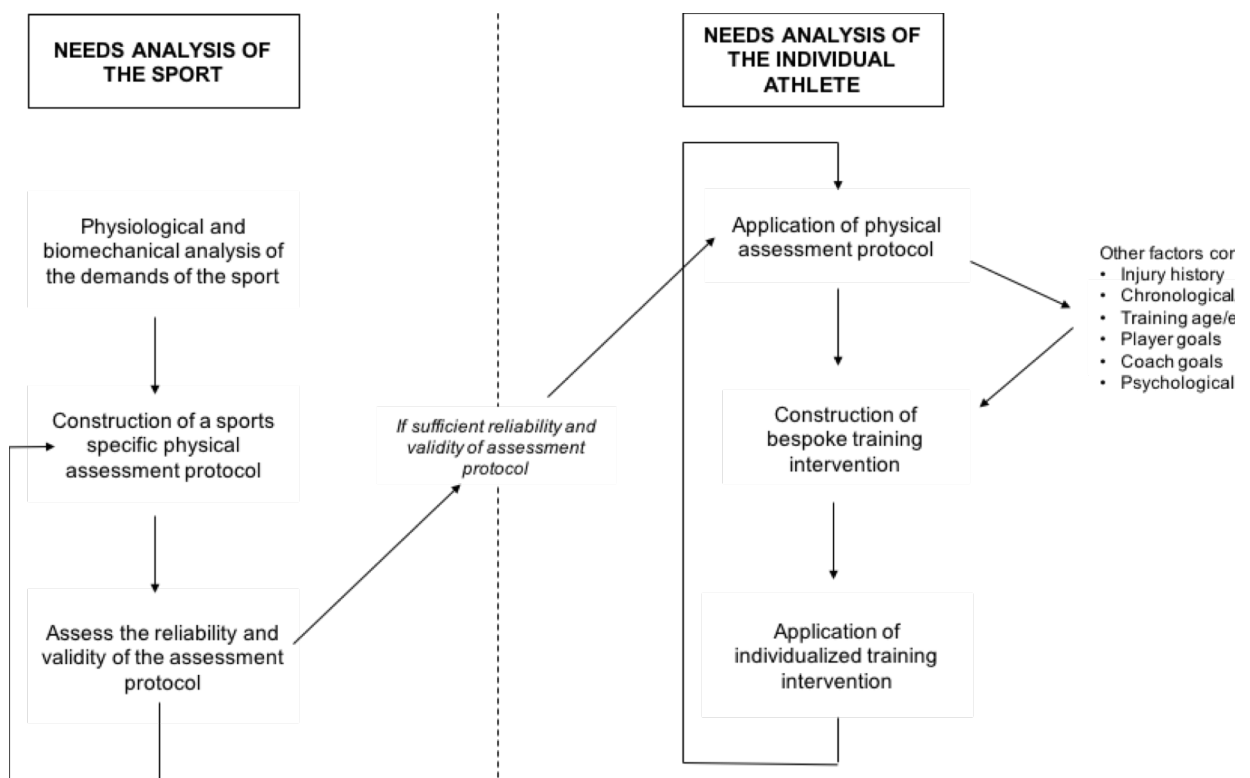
NEEDS ANALYSIS OF THE SPORT

NEEDS ANALYSIS OF THE INDIVIDUAL ATHLETE

Physiological and biomechanical analysis of the demands of the sport

Construction of a sports specific physical assessment protocol

Assess the reliability and validity of the assessment protocol

*If sufficient reliability and validity of assessment protocol*

Application of physical assessment protocol

Other factors cor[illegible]
- Injury history
- Chronological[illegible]
- Training age/e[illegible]
- Player goals
- Coach goals
- Psychological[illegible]

Construction of bespoke training intervention

Application of individualized training intervention